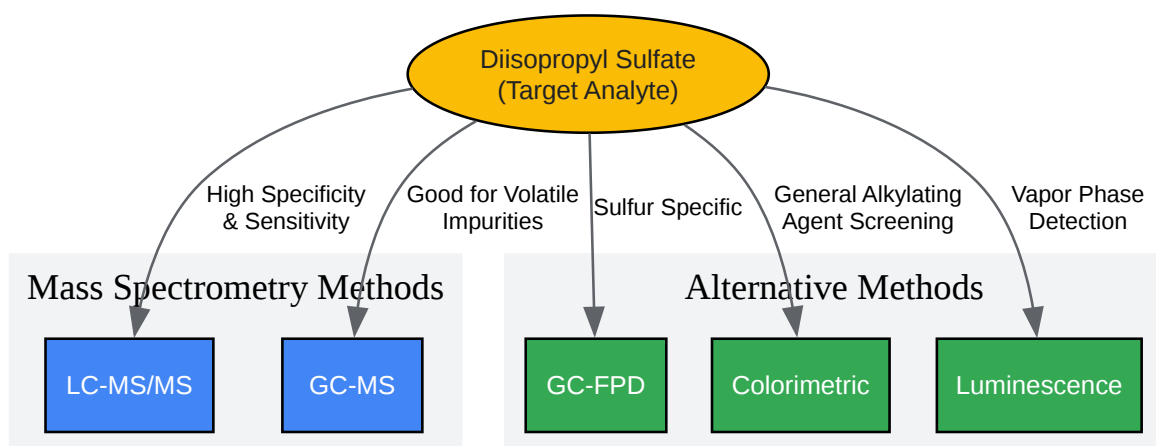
Diisopropyl Sulfate
(Target Analyte)

High Specificity
& Sensitivity

Good for Volatile
Impurities

Sulfur Specific

General Alkylating
Agent Screening

Vapor Phase
Detection

Mass Spectrometry Methods

LC-MS/MS

GC-MS

Alternative Methods

GC-FPD

Colorimetric

Luminescence